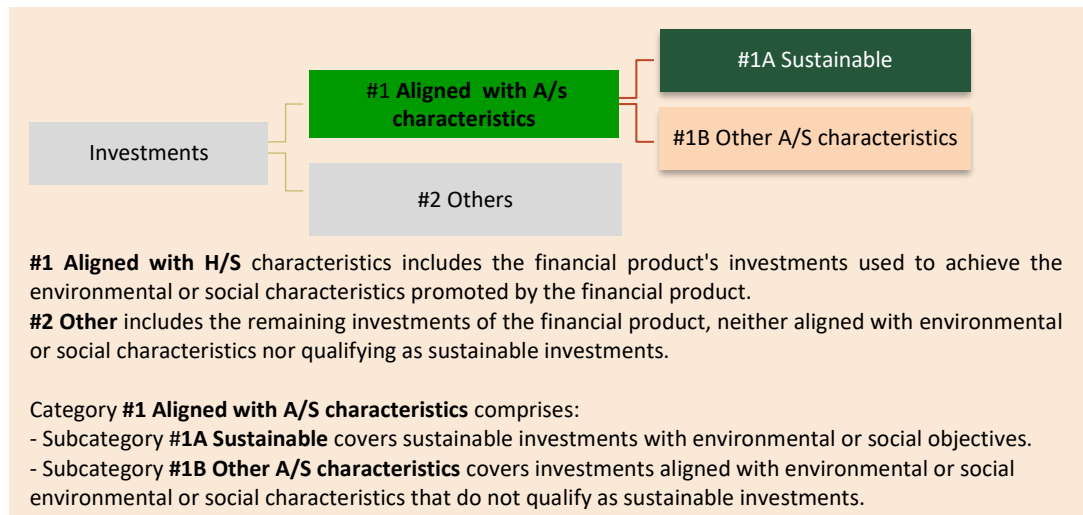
#1A Sustainable

#1 Aligned with A/s characteristics

Investments

#1B Other A/S characteristics

#2 Others

**#1 Aligned with H/S** characteristics includes the financial product's investments used to achieve the environmental or social characteristics promoted by the financial product.
**#2 Other** includes the remaining investments of the financial product, neither aligned with environmental or social characteristics nor qualifying as sustainable investments.

Category **#1 Aligned with A/S characteristics** comprises:
- Subcategory **#1A Sustainable** covers sustainable investments with environmental or social objectives.
- Subcategory **#1B Other A/S characteristics** covers investments aligned with environmental or social environmental or social characteristics that do not qualify as sustainable investments.